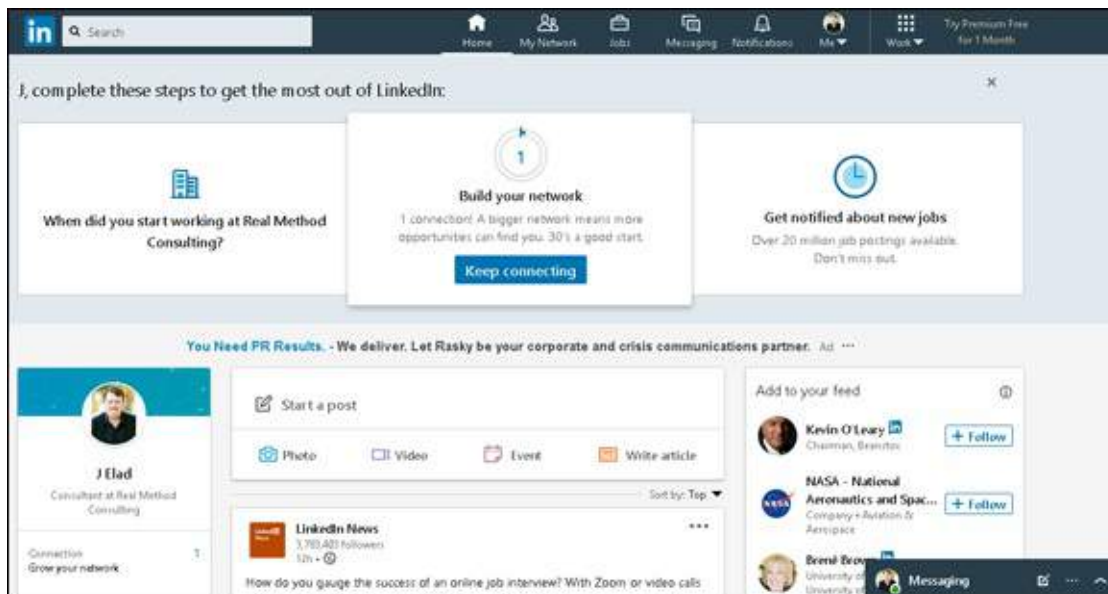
in Search

Home My Network Jobs Messaging Notifications Me Work Try Premium Free for 1 Month

J, complete these steps to get the most out of LinkedIn:

×

When did you start working at Real Method Consulting?

1

Build your network

1 connection! A bigger network means more opportunities can find you. 30 is a good start.

Keep connecting

Get notified about new jobs

Over 20 million job postings available. Don't miss out.

You Need PR Results. - We deliver. Let Rasky be your corporate and crisis communications partner. Ad ···

J Elad

Consultant at Real Method Consulting

Connection 1
Grow your network

Start a post

Photo Video Event Write article

Sort by: Top

LinkedIn News
3,783,483 followers
12h •

···

How do you gauge the success of an online job interview? With Zoom or video calls

Add to your feed

Kevin O'Leary
Chairman, Beanstox

+ Follow

NASA - National Aeronautics and Spac...
Company • Aviation & Aerospace

+ Follow

Brené Brow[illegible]
University of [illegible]
University of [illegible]

Messaging